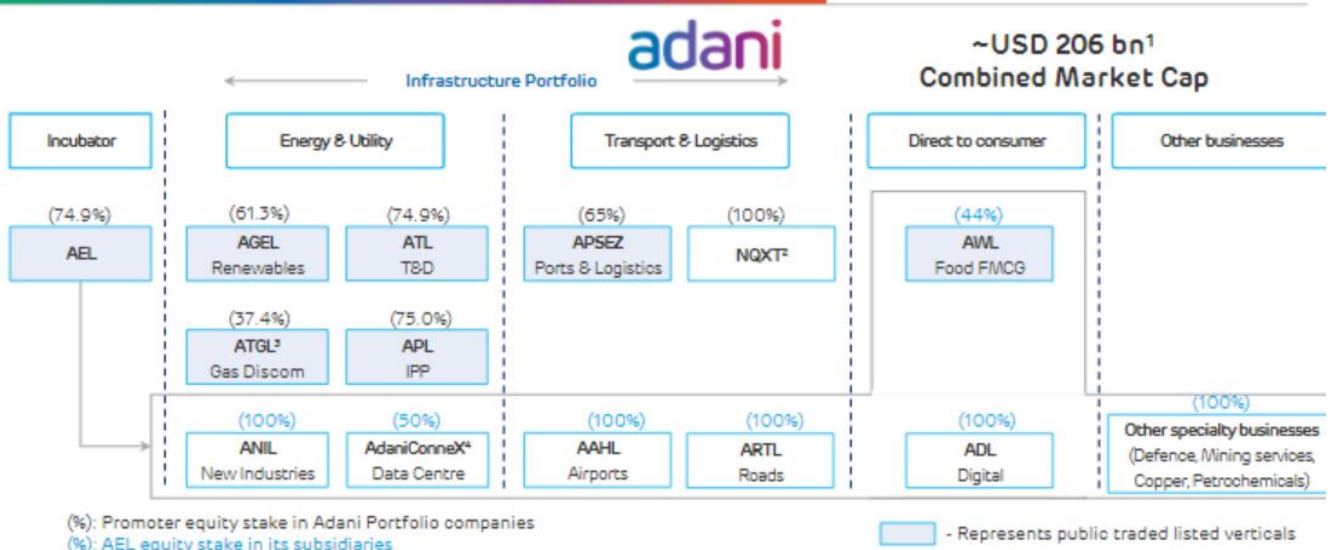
adani

Infrastructure Portfolio

~USD 206 bn$^1$
Combined Market Cap

Incubator

Energy & Utility

Transport & Logistics

Direct to consumer

Other businesses

(74.9%)
AEL

(61.3%)
AGEL
Renewables

(74.9%)
ATL
T&D

(65%)
APSEZ
Ports & Logistics

(100%)
NQXT$^2$

(44%)
AWL
Food FMCG

(37.4%)
ATGL$^3$
Gas Discom

(75.0%)
APL
IPP

(100%)
ANIL
New Industries

(50%)
AdaniConneX$^4$
Data Centre

(100%)
AAHL
Airports

(100%)
ARTL
Roads

(100%)
ADL
Digital

(100%)
Other specialty businesses
(Defence, Mining services, Copper, Petrochemicals)

(%): Promoter equity stake in Adani Portfolio companies
(%): AEL equity stake in its subsidiaries

- Represents public traded listed verticals